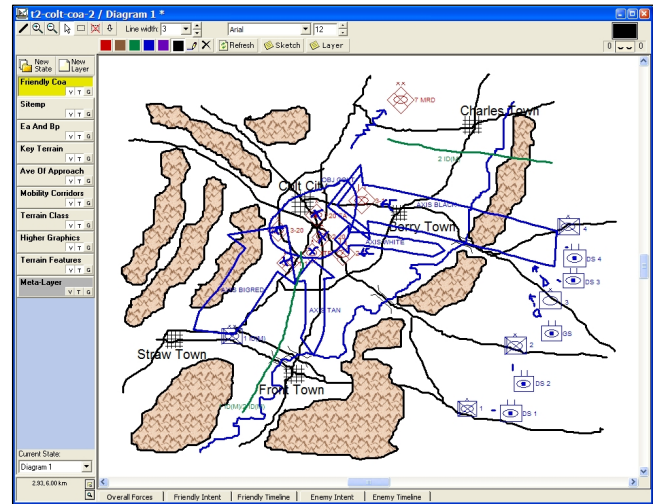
t2-colt-coa-2 / Diagram 1 *

Line width: 3

Arial

12

Refresh

Sketch

Layer

0

0

New State

New Layer

Friendly Coa

V T G

Sitemp

V T G

Ea And Bp

V T G

Key Terrain

V T G

Ave Of Approach

V T G

Mobility Corridors

V T G

Terrain Class

V T G

Higher Graphics

V T G

Terrain Features

V T G

Meta-Layer

V T G

Current State:

Diagram 1

2.93, 6.00 km

Charles Town

7 MRD

2 ID(M)

Colt City

OBJ GOLD

AXIS BLACK

Berry Town

AXIS WHITE

3-20

AXIS BIGRED

AXIS TAN

Straw Town

Front Town

1D(M)(-)

DS 4

DS 3

GS

DS 2

DS 1

4

3

2

1

Overall Forces

Friendly Intent

Friendly Timeline

Enemy Intent

Enemy Timeline